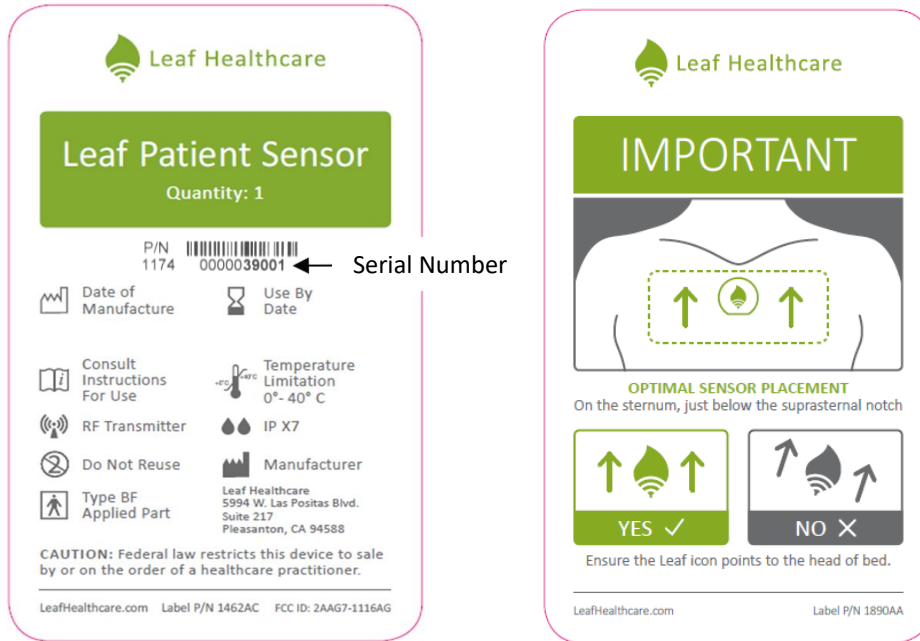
Leaf Healthcare

Leaf Patient Sensor
Quantity: 1

P/N 1174 0000**39001** ← Serial Number

Date of Manufacture

Use By Date

Consult Instructions For Use

Temperature Limitation 0°- 40° C

-0°C +40°C

RF Transmitter

IP X7

Do Not Reuse

Manufacturer

Type BF Applied Part

Leaf Healthcare
5994 W. Las Positas Blvd.
Suite 217
Pleasanton, CA 94588

CAUTION: Federal law restricts this device to sale by or on the order of a healthcare practitioner.

LeafHealthcare.com Label P/N 1462AC FCC ID: 2AAG7-1116AG

Leaf Healthcare

IMPORTANT

OPTIMAL SENSOR PLACEMENT
On the sternum, just below the suprasternal notch

YES ✓

NO ✕

Ensure the Leaf icon points to the head of bed.

LeafHealthcare.com Label P/N 1890AA